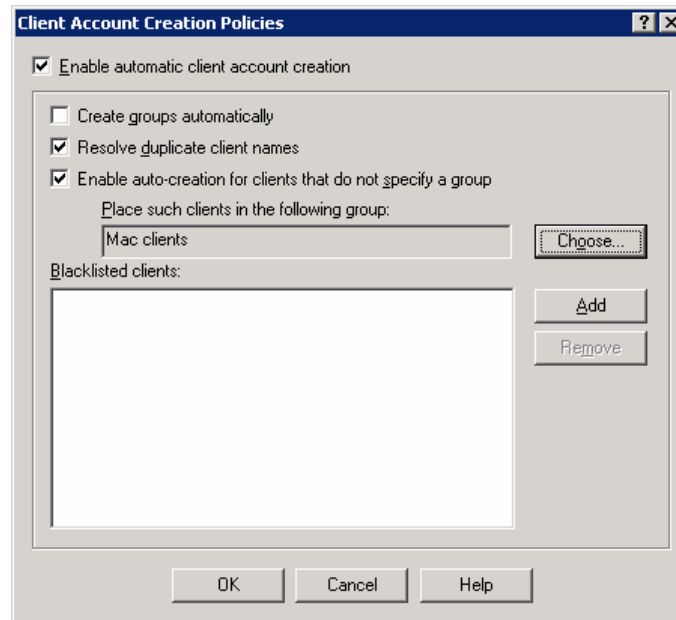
Client Account Creation Policies

?

Enable automatic client account creation

Create groups automatically

Resolve duplicate client names

Enable auto-creation for clients that do not specify a group

Place such clients in the following group:

Mac clients

Choose...

Blacklisted clients:

Add

Remove

OK

Cancel

Help